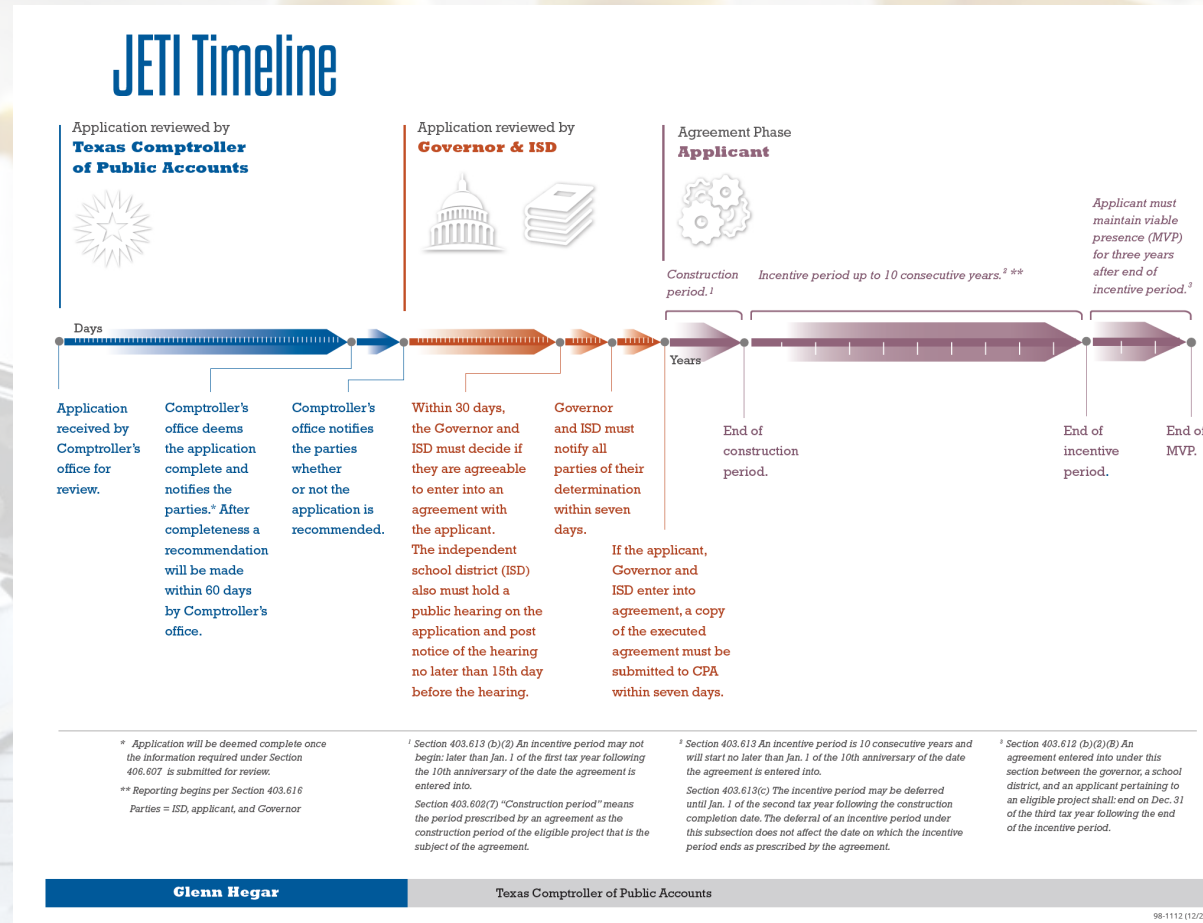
JETI Timeline

Application reviewed by
Texas Comptroller of Public Accounts

Application reviewed by
Governor & ISD

Agreement Phase
Applicant

Applicant must maintain viable presence (MVP) for three years after end of incentive period.$^3$

Construction period.$^1$

Incentive period up to 10 consecutive years.$^2$ **

Days

Years

Application received by Comptroller's office for review.

Comptroller's office deems the application complete and notifies the parties.* After completeness a recommendation will be made within 60 days by Comptroller's office.

Comptroller's office notifies the parties whether or not the application is recommended.

Within 30 days, the Governor and ISD must decide if they are agreeable to enter into an agreement with the applicant. The independent school district (ISD) also must hold a public hearing on the application and post notice of the hearing no later than 15th day before the hearing.

Governor and ISD must notify all parties of their determination within seven days.

If the applicant, Governor and ISD enter into agreement, a copy of the executed agreement must be submitted to CPA within seven days.

End of construction period.

End of incentive period.

End of MVP.

* Application will be deemed complete once the information required under Section 406.607 is submitted for review.

** Reporting begins per Section 403.616

Parties = ISD, applicant, and Governor

$^1$ Section 403.613 (b)(2) An incentive period may not begin: later than Jan. 1 of the first tax year following the 10th anniversary of the date the agreement is entered into.

Section 403.602(7) "Construction period" means the period prescribed by an agreement as the construction period of the eligible project that is the subject of the agreement.

$^2$ Section 403.613 An incentive period is 10 consecutive years and will start no later than Jan. 1 of the 10th anniversary of the date the agreement is entered into.

Section 403.613(c) The incentive period may be deferred until Jan. 1 of the second tax year following the construction completion date. The deferral of an incentive period under this subsection does not affect the date on which the incentive period ends as prescribed by the agreement.

$^3$ Section 403.612 (b)(2)(B) An agreement entered into under this section between the governor, a school district, and an applicant pertaining to an eligible project shall: end on Dec. 31 of the third tax year following the end of the incentive period.

Glenn Hegar

Texas Comptroller of Public Accounts

98-1112 (12/2